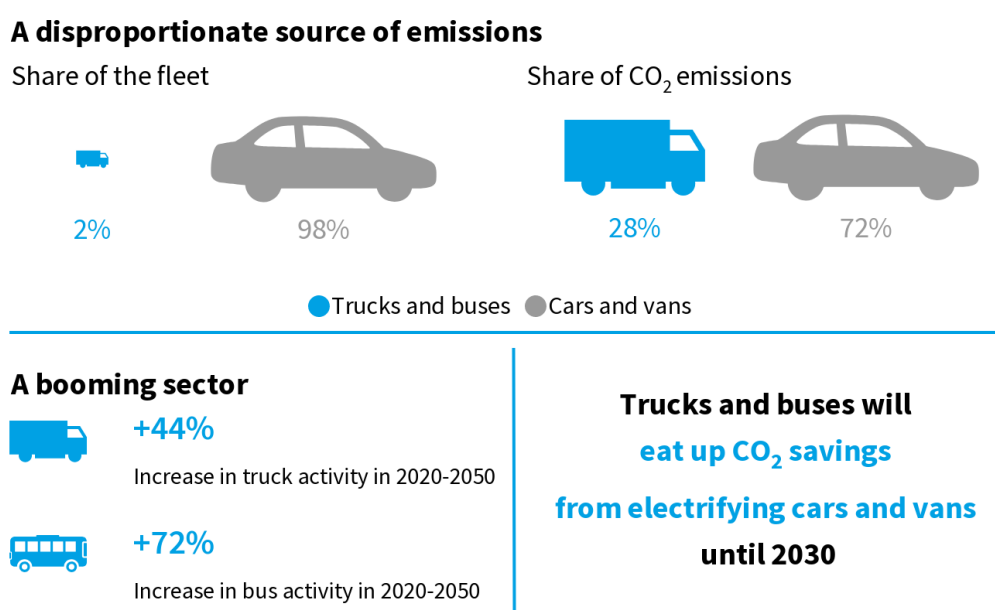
A disproportionate source of emissions

Share of the fleet

2%

98%

Share of $CO_2$ emissions

28%

72%

Trucks and buses Cars and vans

A booming sector

+44%

Increase in truck activity in 2020-2050

+72%

Increase in bus activity in 2020-2050

Trucks and buses will eat up $CO_2$ savings from electrifying cars and vans until 2030